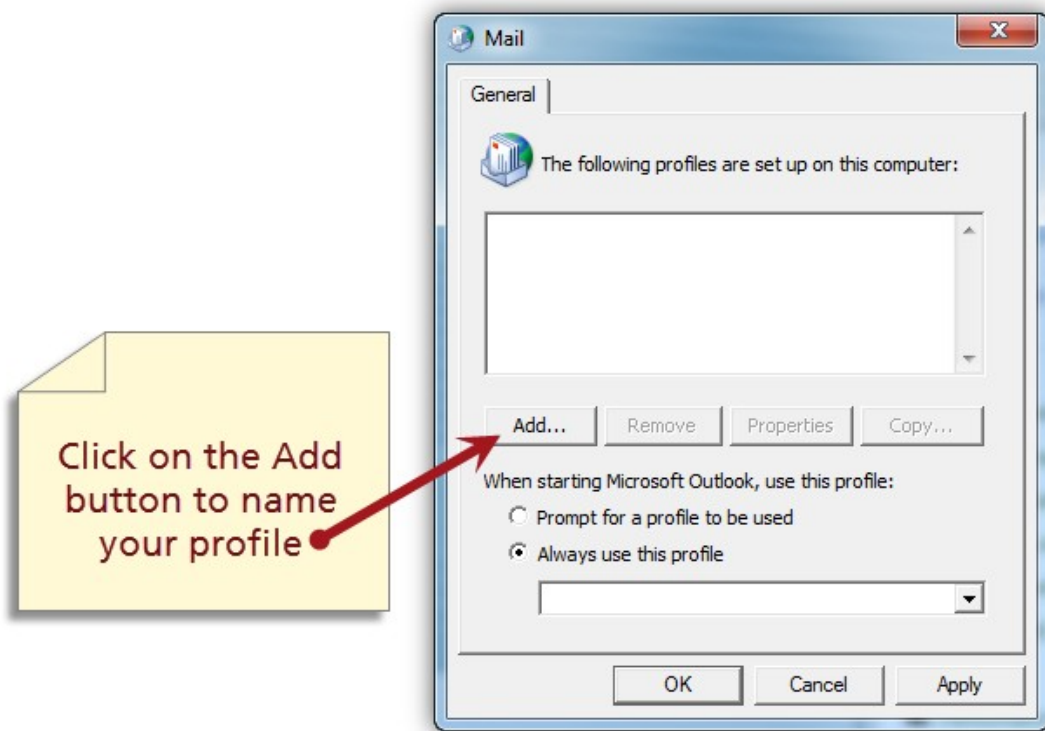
Mail

General

The following profiles are set up on this computer:

Add...

Remove

Properties

Copy...

When starting Microsoft Outlook, use this profile:

Prompt for a profile to be used

Always use this profile

OK

Cancel

Apply

Click on the Add button to name your profile